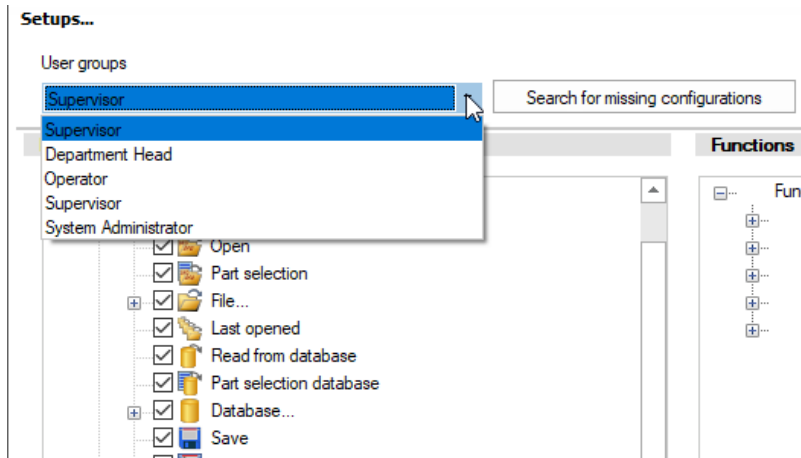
Setups...

User groups

Supervisor

Search for missing configurations

Supervisor
Department Head
Operator
Supervisor
System Administrator

Functions

Fun

Open
Part selection
File...
Last opened
Read from database
Part selection database
Database...
Save